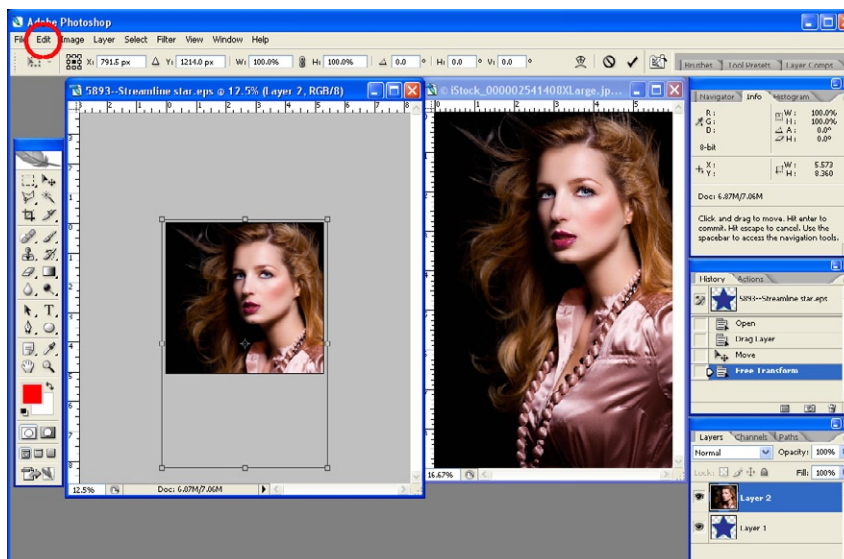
Adobe Photoshop

File Edit Image Layer Select Filter View Window Help

X: 791.5 px Y: 1214.0 px W: 100.0% H: 100.0% 0.0 ° H: 0.0 ° V: 0.0 °

Brushes Tool Presets Layer Comps

5893--Streamline star.eps @ 12.5% (Layer 2, RGB/8)

iStock_000002541408XLarge.jp...

Navigator Info Histogram

R:
G:
B:

8-bit

W: 100.0%
H: 100.0%
A: 0.0°
H: 0.0°

X:
Y:

W: 5.573
H: 8.360

Doc: 6.87M/7.06M

Click and drag to move. Hit enter to commit. Hit escape to cancel. Use the spacebar to access the navigation tools.

History Actions

5893--Streamline star.eps

Open

Drag Layer

Move

Free Transform

Layers Channels Paths

Normal

Opacity: 100%

Lock:

Fill: 100%

Layer 2

Layer 1

12.5%

Doc: 6.87M/7.06M

16.67%